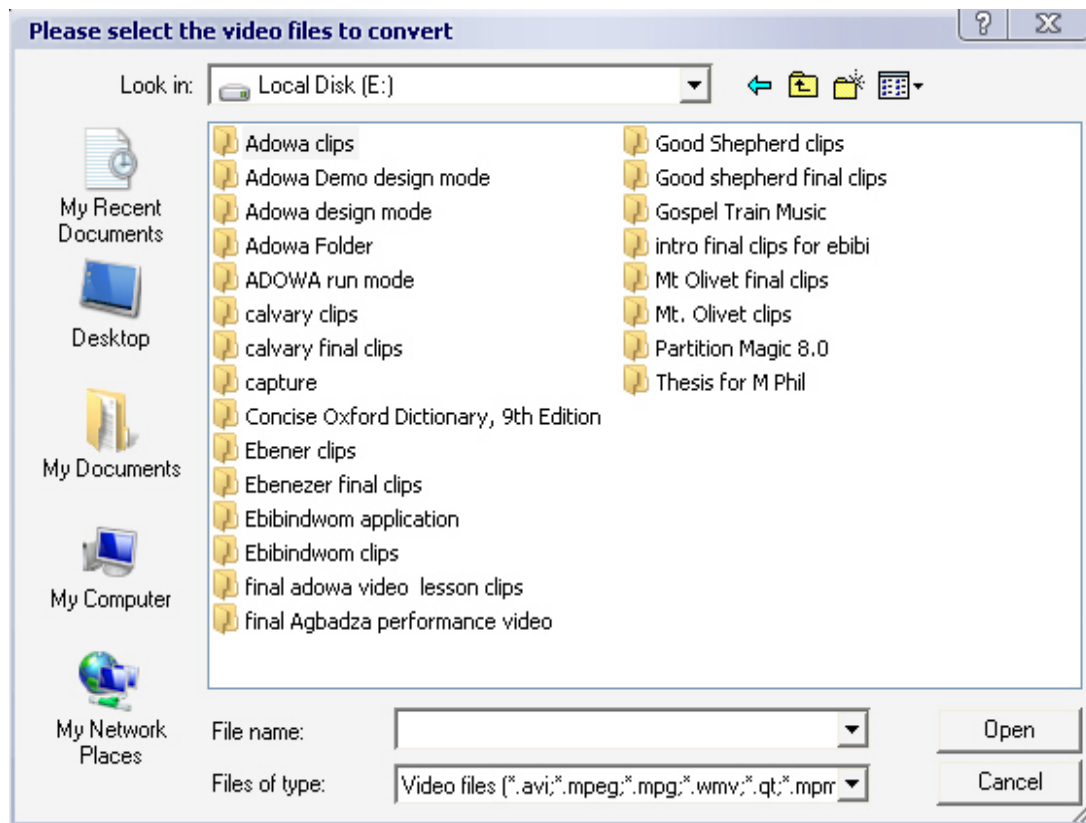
Please select the video files to convert

Look in: Local Disk (E:)

My Recent Documents

Desktop

My Documents

My Computer

My Network Places

Adowa clips
Adowa Demo design mode
Adowa design mode
Adowa Folder
ADOWA run mode
calvary clips
calvary final clips
capture
Concise Oxford Dictionary, 9th Edition
Ebener clips
Ebenezer final clips
Ebibindwom application
Ebibindwom clips
final adowa video lesson clips
final Agbadza performance video

Good Shepherd clips
Good shepherd final clips
Gospel Train Music
intro final clips for ebibi
Mt Olivet final clips
Mt. Olivet clips
Partition Magic 8.0
Thesis for M Phil

File name:
Files of type: Video files (*.avi;*.mpeg;*.mpg;*.wmv;*.qt;*.mpm

Open
Cancel